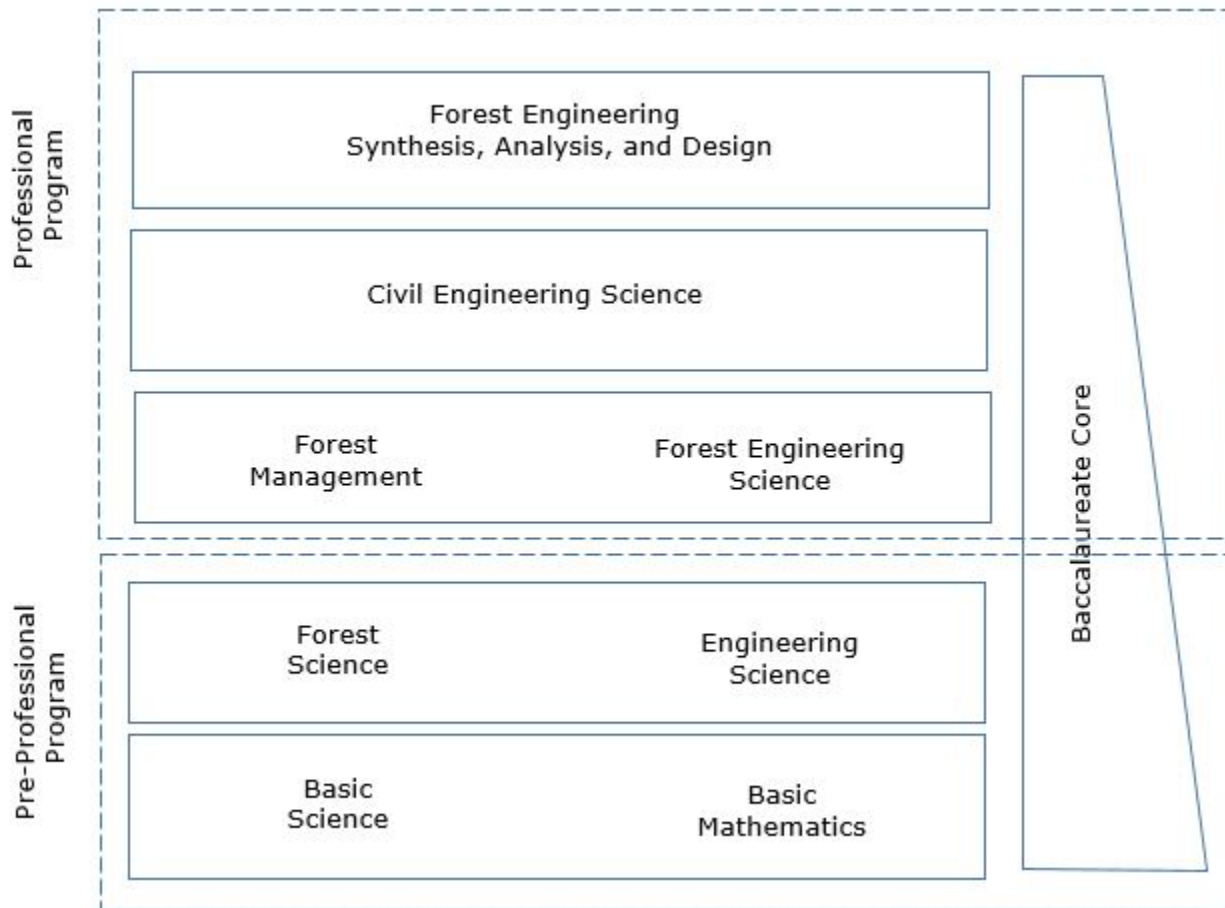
Professional Program

Forest Engineering
Synthesis, Analysis, and Design

Civil Engineering Science

Forest Management

Forest Engineering Science

Pre-Professional Program

Forest Science

Engineering Science

Basic Science

Basic Mathematics

Baccalaureate Core